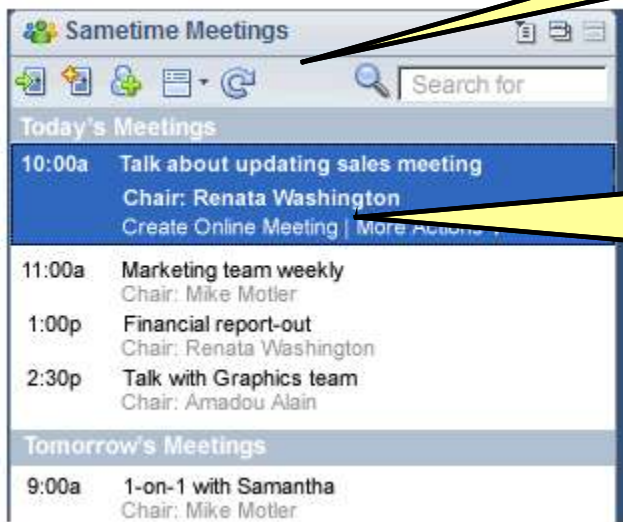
Sametime Meetings

Search for

Today's Meetings

10:00a Talk about updating sales meeting
Chair: Renata Washington
Create Online Meeting | More Actions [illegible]

11:00a Marketing team weekly
Chair: Mike Motler

1:00p Financial report-out
Chair: Renata Washington

2:30p Talk with Graphics team
Chair: Amadou Alain

Tomorrow's Meetings

9:00a 1-on-1 with Samantha
Chair: Mike Motler